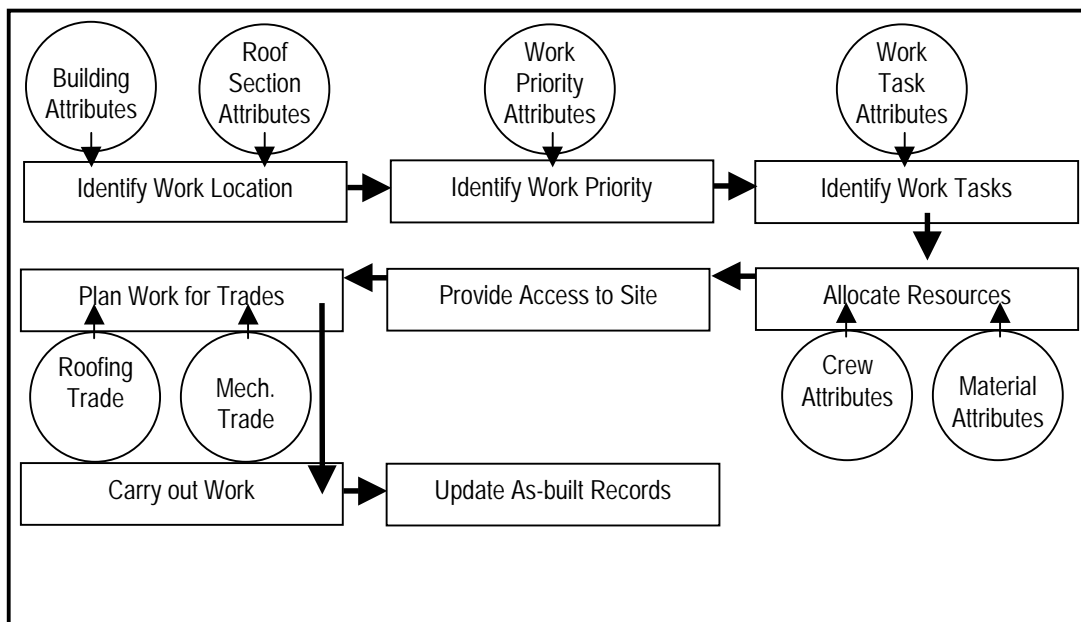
Building Attributes

Roof Section Attributes

Work Priority Attributes

Work Task Attributes

Identify Work Location

Identify Work Priority

Identify Work Tasks

Plan Work for Trades

Provide Access to Site

Allocate Resources

Roofing Trade

Mech. Trade

Crew Attributes

Material Attributes

Carry out Work

Update As-built Records